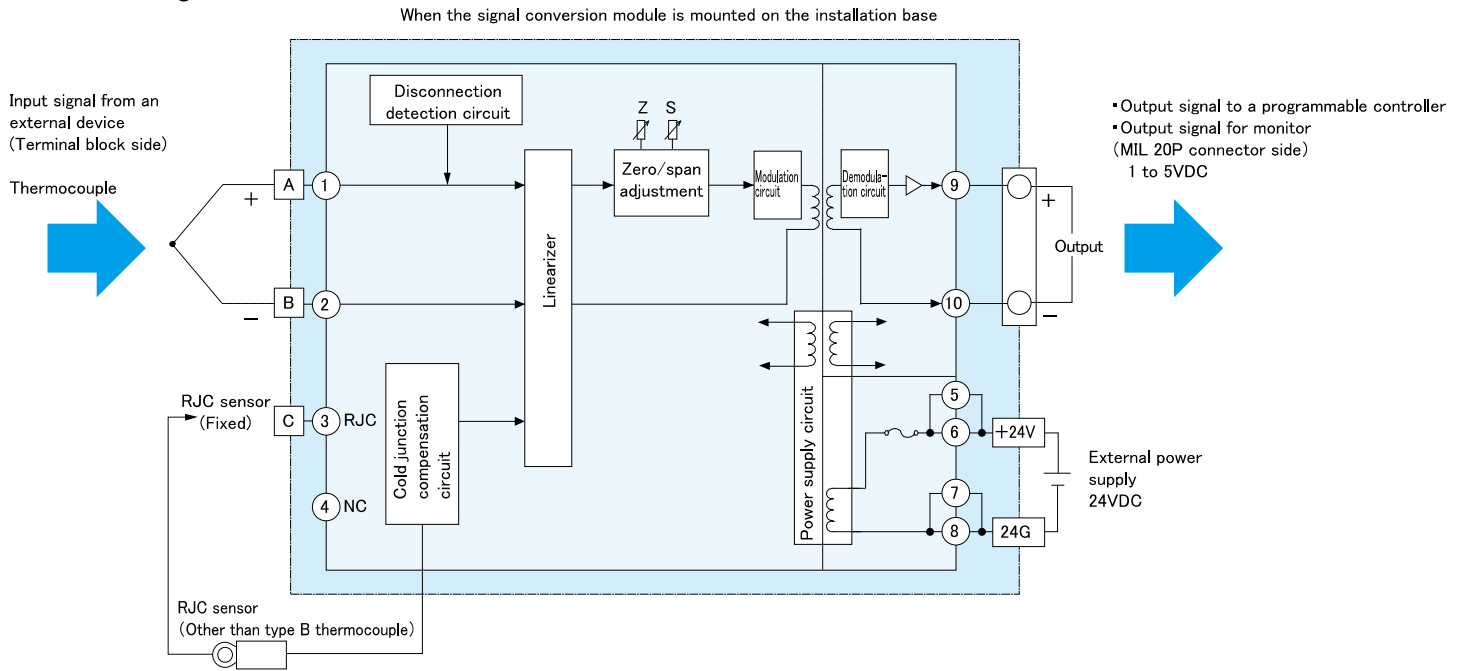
When the signal conversion module is mounted on the installation base

Input signal from an external device (Terminal block side)

Thermocouple

+

−

A
1

B
2

RJC sensor (Fixed)

C
3 RJC

4 NC

RJC sensor (Other than type B thermocouple)

Disconnection detection circuit

Linearizer

Cold junction compensation circuit

Z S

Zero/span adjustment

Modulation circuit

Demodulation circuit

Power supply circuit

9

10

5

6

7

8

+24V

24G

+

−

Output

External power supply 24VDC

▪Output signal to a programmable controller
▪Output signal for monitor (MIL 20P connector side)
1 to 5VDC